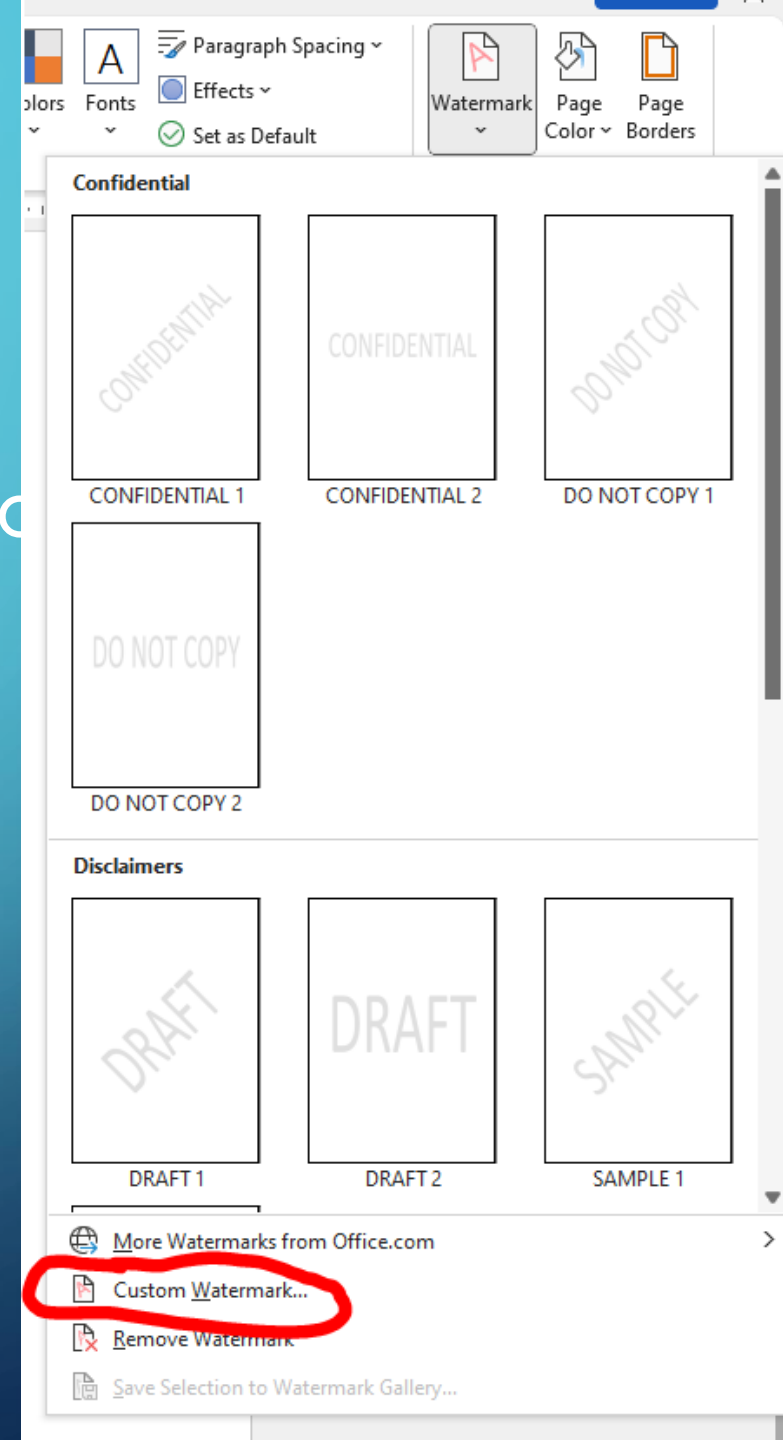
olors
Fonts
Paragraph Spacing
Effects
Set as Default
Watermark
Page Color
Page Borders

Confidential

CONFIDENTIAL
CONFIDENTIAL 1

CONFIDENTIAL
CONFIDENTIAL 2

DO NOT COPY
DO NOT COPY 1

DO NOT COPY
DO NOT COPY 2

Disclaimers

DRAFT
DRAFT 1

DRAFT
DRAFT 2

SAMPLE
SAMPLE 1

More Watermarks from Office.com
Custom Watermark...
Remove Watermark
Save Selection to Watermark Gallery...